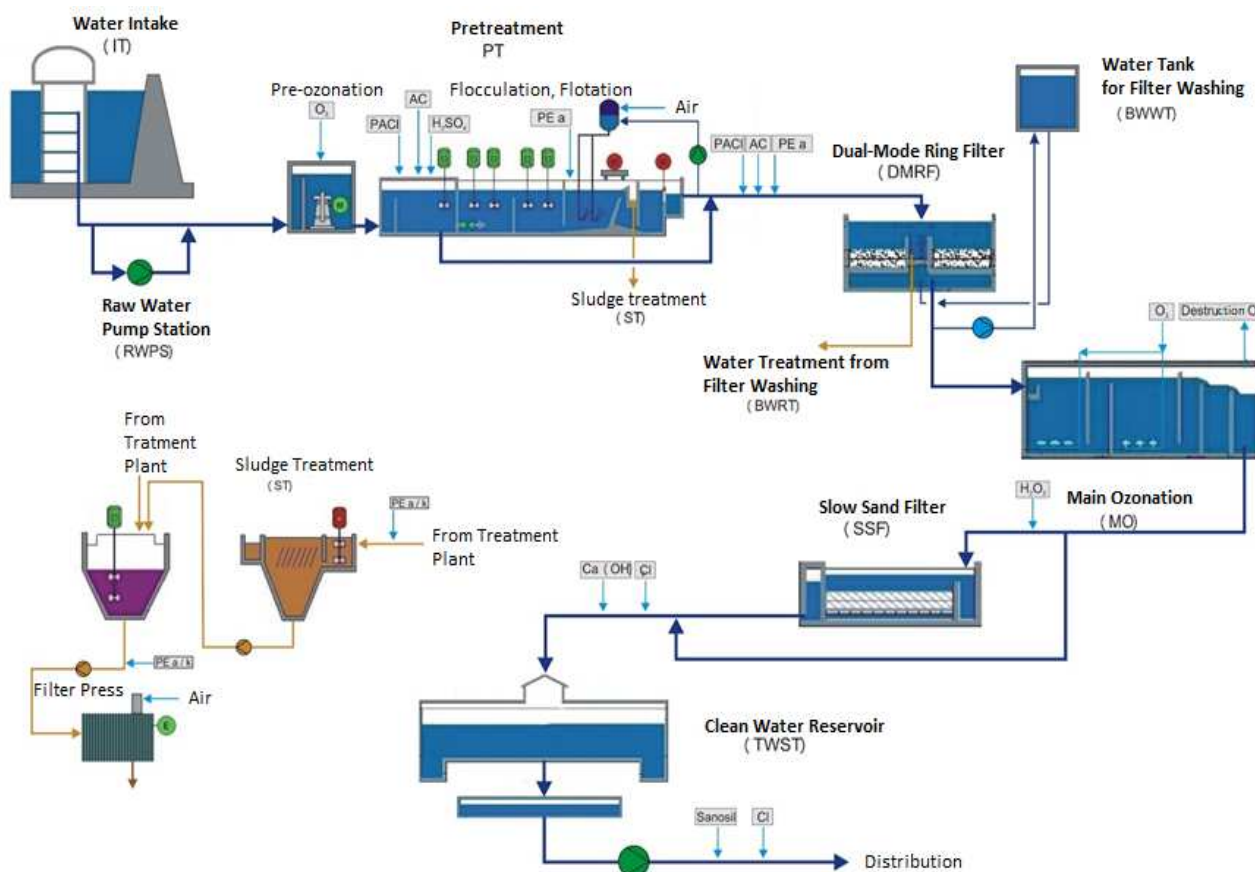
Water Intake
( IT)

Pretreatment
PT

Pre-ozonation
$O_3$

PACl
AC
$H_2SO_4$

Flocculation, Flotation

PE a

Air

PACl AC PE a

Water Tank
for Filter Washing
( BWWT)

Dual-Mode Ring Filter
( DMRF)

Raw Water
Pump Station
( RWPS)

Sludge treatment
( ST)

$O_3$ Destruction O

Water Treatment from
Filter Washing
( BWRT)

From
Tratment
Plant

Sludge Treatment
( ST)

PE a / k

From Treatment
Plant

$H_2O_2$

Main Ozonation
( MO)

Slow Sand Filter
( SSF)

Ca ( OH ) Cl

PE a / k

Filter Press

Air

Clean Water Reservoir
( TWST)

Sanosil Cl

Distribution